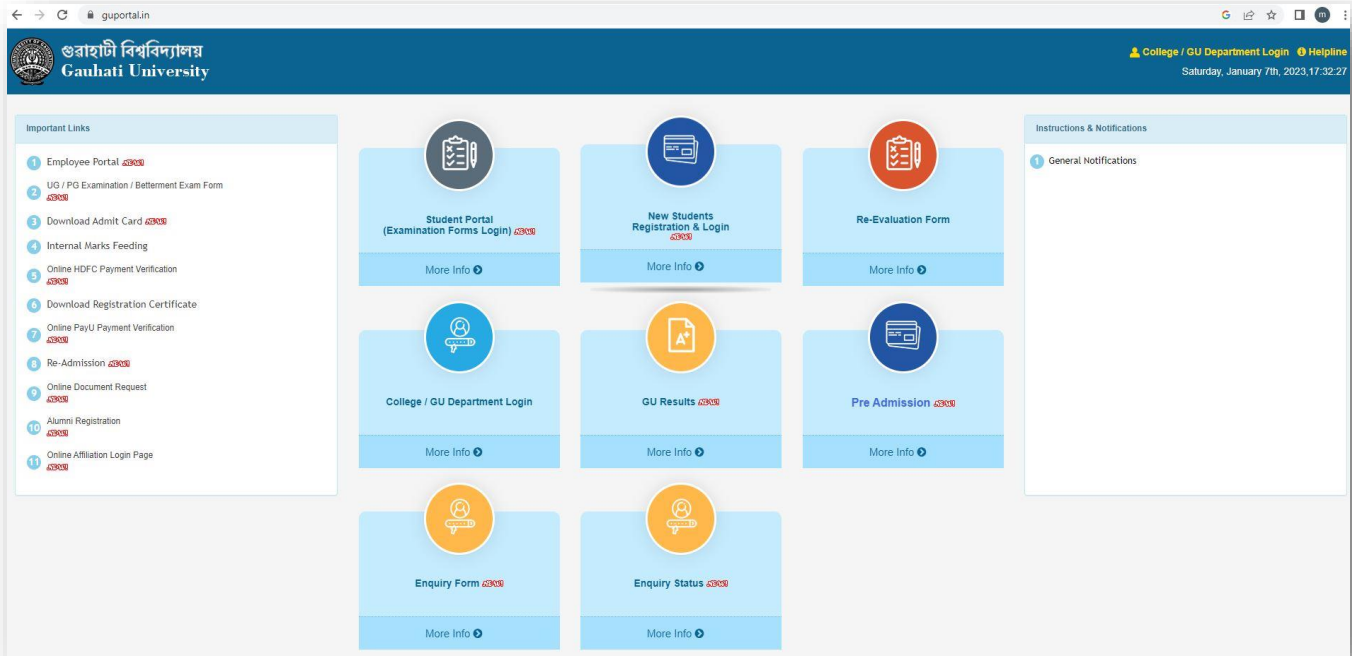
guportal.in

গুৱাহাটী বিশ্ববিদ্যালয়
Gauhati University

College / GU Department Login Helpline
Saturday, January 7th, 2023,17:32:27

Important Links

1 Employee Portal NEW
2 UG / PG Examination / Betterment Exam Form NEW
3 Download Admit Card NEW
4 Internal Marks Feeding
5 Online HDFC Payment Verification NEW
6 Download Registration Certificate
7 Online PayU Payment Verification NEW
8 Re-Admission NEW
9 Online Document Request NEW
10 Alumni Registration NEW
11 Online Affiliation Login Page NEW

Student Portal (Examination Forms Login) NEW
More Info

New Students Registration & Login NEW
More Info

Re-Evaluation Form
More Info

College / GU Department Login
More Info

GU Results NEW
More Info

Pre Admission NEW
More Info

Enquiry Form NEW
More Info

Enquiry Status NEW
More Info

Instructions & Notifications

1 General Notifications